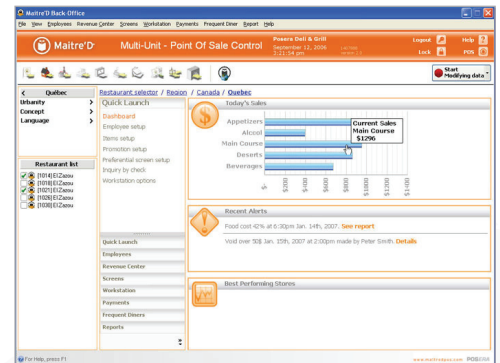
Maitre'D Back Office

File View Employees Revenue Center Screens Workstation Payments Frequent Diner Report Help

Maitre'D

Multi-Unit - Point Of Sale Control

Posera Deli & Grill
September 12, 2006
3:21:54 pm

Logout
Lock
Help
POS

Start
Modifying data

< Québec
Urbanity >
Concept >
Language >

Restaurant list
[1014] El Zazou
[1018] El Zazou
[1021] El Zazou
[1026] El Zazou
[1030] El Zazou

Restaurant selector / Region / Canada / Quebec

Quick Launch
Dashboard
Employee setup
Items setup
Promotion setup
Preferential screen setup
Inquiry by check
Workstation options

Quick Launch
Employees
Revenue Center
Screens
Workstation
Payments
Frequent Diners
Reports

Today's Sales

Appetizers
Alcool
Main Course
Deserts
Beverages

Current Sales
Main Course
$1296

$0
$200
$400
$600
$800
$1000
$1200
$1400

Recent Alerts

Food cost 42% at 6:30pm Jan. 14th, 2007. See report

Void over 50$ Jan. 15th, 2007 at 2:00pm made by Peter Smith. Details

Best Performing Stores

For Help, press F1

www.maitredpos.com POSERA